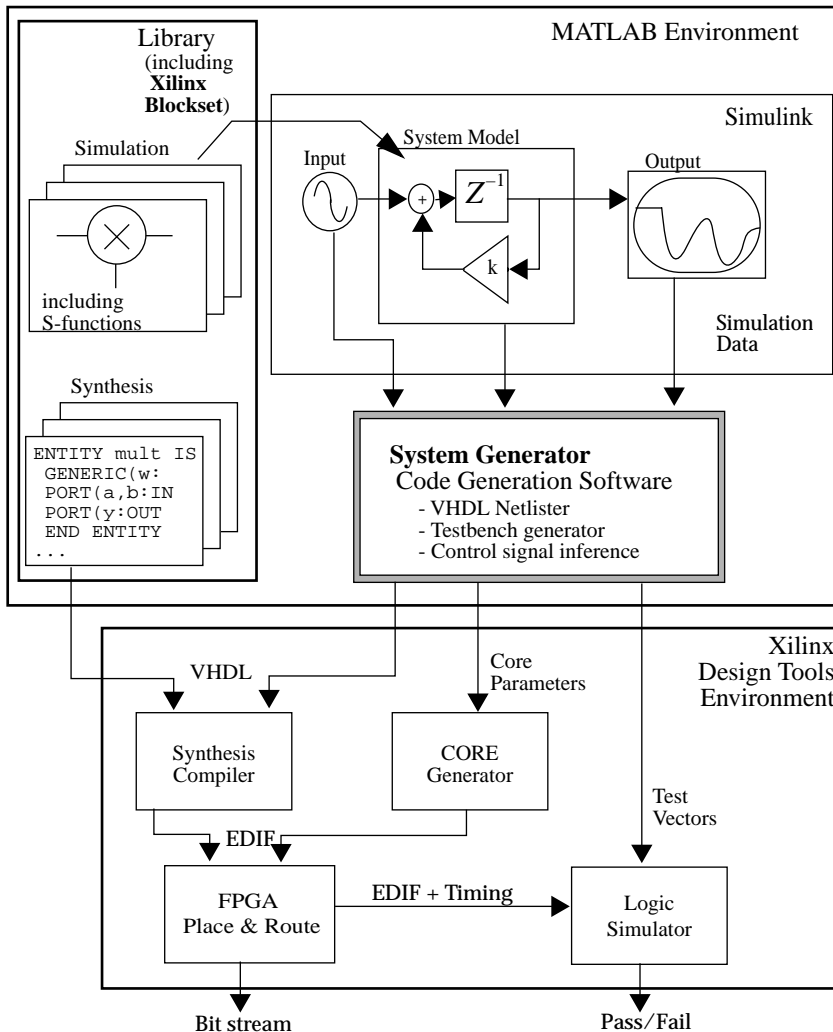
Library (including **Xilinx Blockset**)

MATLAB Environment

Simulink

Simulation

System Model

Input

+

$Z^{-1}$

Output

k

including S-functions

Simulation Data

Synthesis

ENTITY mult IS
GENERIC(w:
PORT(a,b:IN
PORT(y:OUT
END ENTITY
...

**System Generator**
Code Generation Software
- VHDL Netlister
- Testbench generator
- Control signal inference

Xilinx Design Tools Environment

VHDL

Core Parameters

Synthesis Compiler

CORE Generator

Test Vectors

EDIF

FPGA Place & Route

EDIF + Timing

Logic Simulator

Bit stream

Pass/Fail